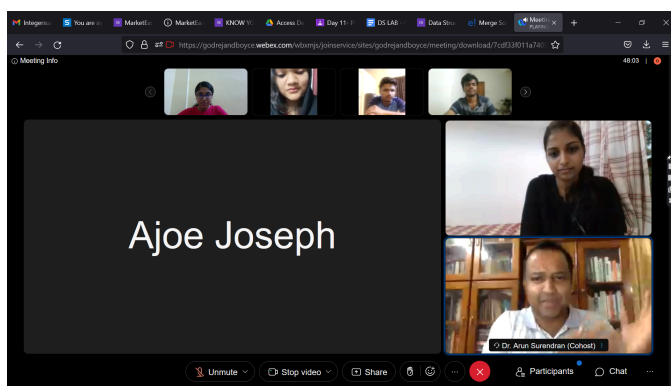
Integerso You are a MarketEn MarketEa KNOW Yo Access De Day 11- DS LAB Data Stru Merge So Meetin

https://godrejandboyce.webex.com/wbxmjs/joinservice/sites/godrejandboyce/meeting/download/7cdf33f011a740

Meeting Info

48:03

Ajoe Joseph

Dr. Arun Surendran (Cohost)

Unmute

Stop video

Share

Participants

Chat